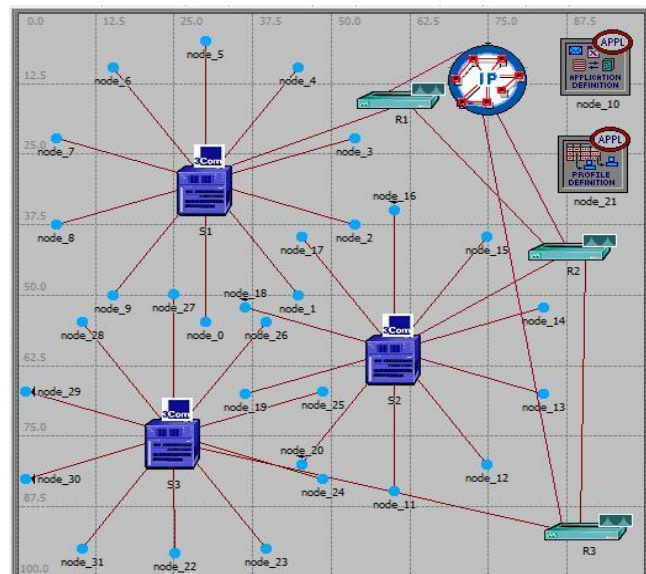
0.0
12.5
25.0
37.5
50.0
62.5
75.0
87.5
12.5
25.0
37.5
50.0
62.5
75.0
87.5
100.0

node_5
node_6
node_4
node_7
node_3
3Com
S1
node_8
node_2
node_17
node_16
node_15
node_9
node_27
node_18
node_1
node_28
node_0
node_26
node_14
3Com
S2
node_29
node_19
node_25
node_13
3Com
S3
node_20
node_30
node_24
node_12
node_11
node_31
node_22
node_23
IP
R1
R2
R3
APPL
APPLICATION DEFINITION
node_10
APPL
PROFILE DEFINITION
node_21